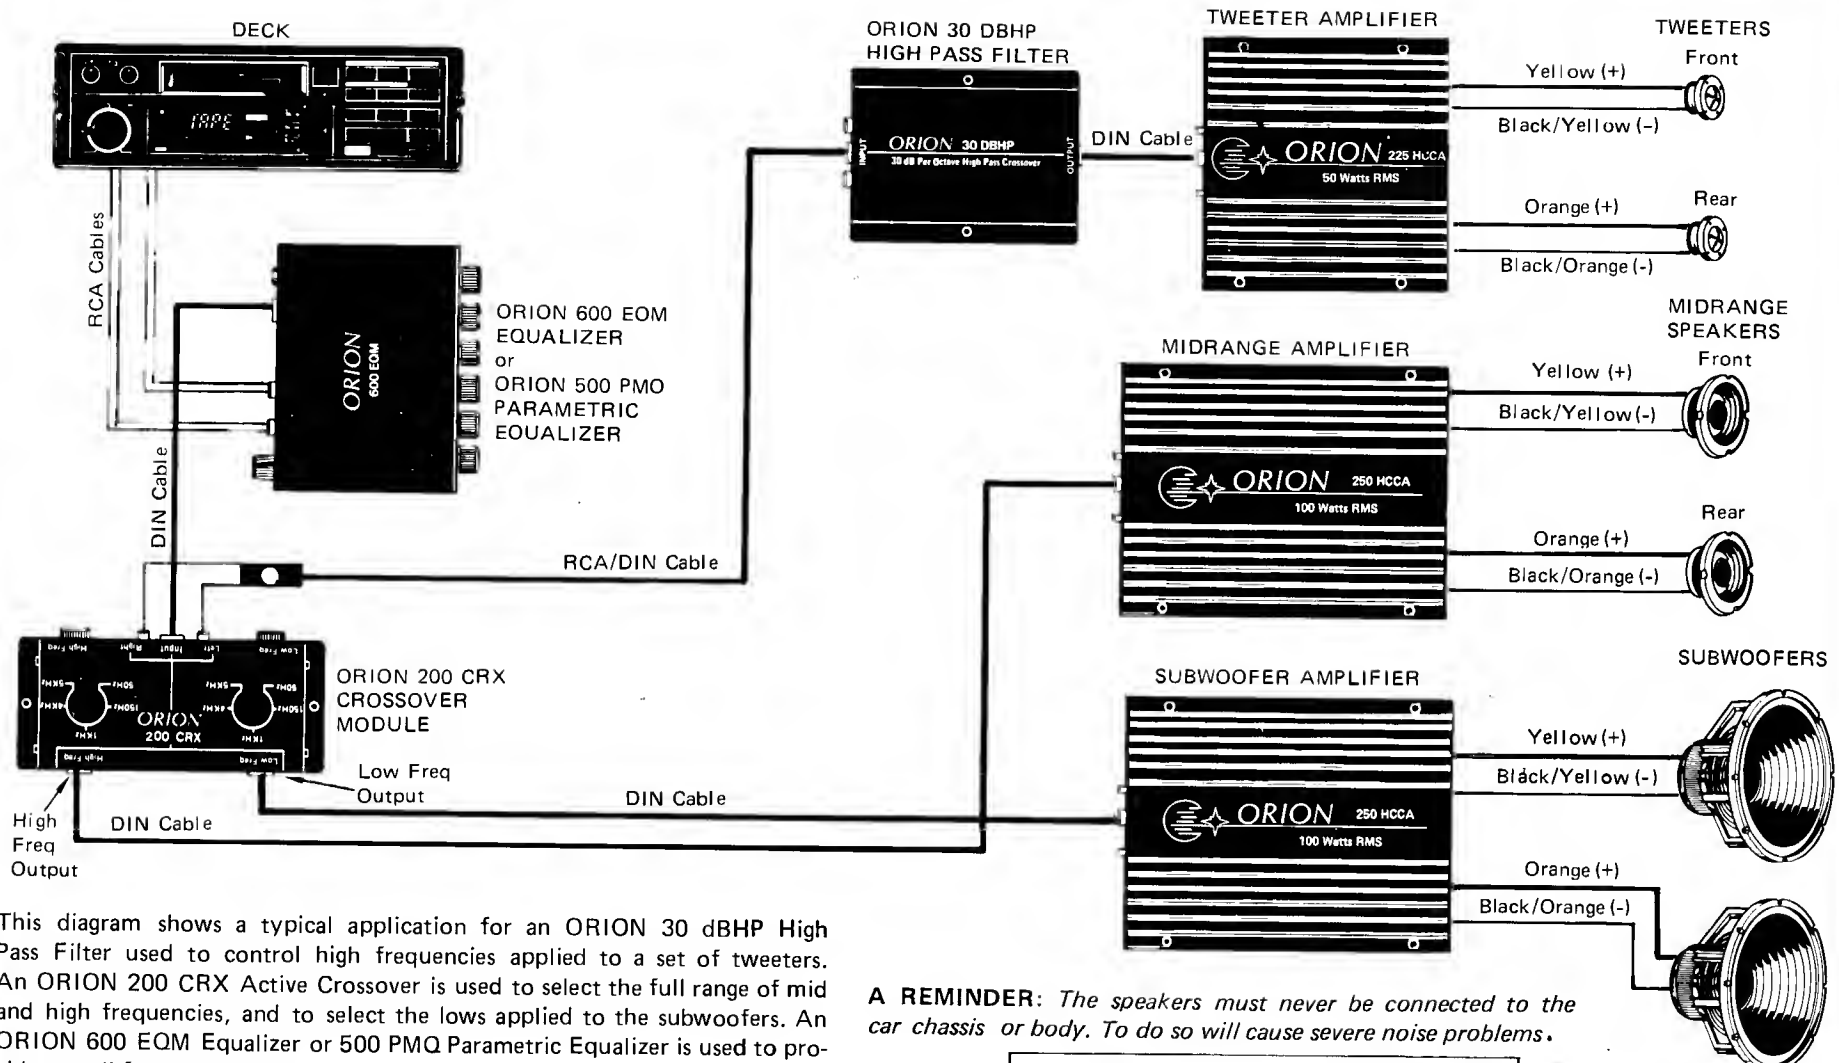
DECK

TAPE

RCA Cables

ORION 600 EOM

ORION 600 EOM EQUALIZER or ORION 500 PMO PARAMETRIC EOUALIZER

DIN Cable

RCA/DIN Cable

ORION 30 DBHP HIGH PASS FILTER

INPUT

ORION 30 DBHP

30 dB Per Octave High Pass Crossover

OUTPUT

DIN Cable

TWEETER AMPLIFIER

ORION 225 HCCA

50 Watts RMS

TWEETERS

Front

Yellow (+)

Black/Yellow (-)

Rear

Orange (+)

Black/Orange (-)

MIDRANGE AMPLIFIER

ORION 250 HCCA

100 Watts RMS

MIDRANGE SPEAKERS

Front

Yellow (+)

Black/Yellow (-)

Rear

Orange (+)

Black/Orange (-)

High Freq Input Right Left Low Freq

ORION 200 CRX

ORION 200 CRX CROSSOVER MODULE

Low Freq Output

High Freq Output

DIN Cable

DIN Cable

SUBWOOFER AMPLIFIER

ORION 250 HCCA

100 Watts RMS

SUBWOOFERS

Yellow (+)

Black/Yellow (-)

Orange (+)

Black/Orange (-)

This diagram shows a typical application for an ORION 30 dBHP High Pass Filter used to control high frequencies applied to a set of tweeters. An ORION 200 CRX Active Crossover is used to select the full range of mid and high frequencies, and to select the lows applied to the subwoofers. An ORION 600 EQM Equalizer or 500 PMQ Parametric Equalizer is used to pro-

A REMINDER: The speakers must never be connected to the car chassis or body. To do so will cause severe noise problems.